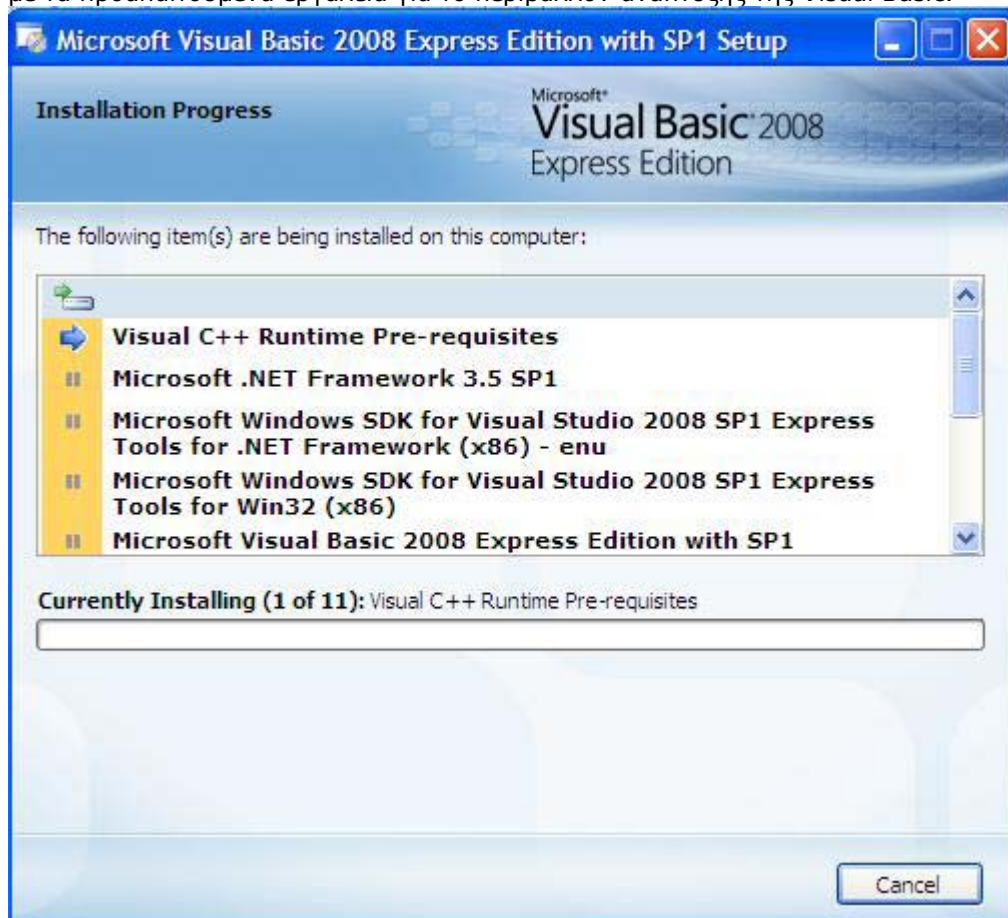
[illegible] Visual Basic.

Microsoft Visual Basic 2008 Express Edition with SP1 Setup

Installation Progress

Microsoft® Visual Basic 2008 Express Edition

The following item(s) are being installed on this computer:

Visual C++ Runtime Pre-requisites
Microsoft .NET Framework 3.5 SP1
Microsoft Windows SDK for Visual Studio 2008 SP1 Express Tools for .NET Framework (x86) - enu
Microsoft Windows SDK for Visual Studio 2008 SP1 Express Tools for Win32 (x86)
Microsoft Visual Basic 2008 Express Edition with SP1

Currently Installing (1 of 11): Visual C++ Runtime Pre-requisites

Cancel